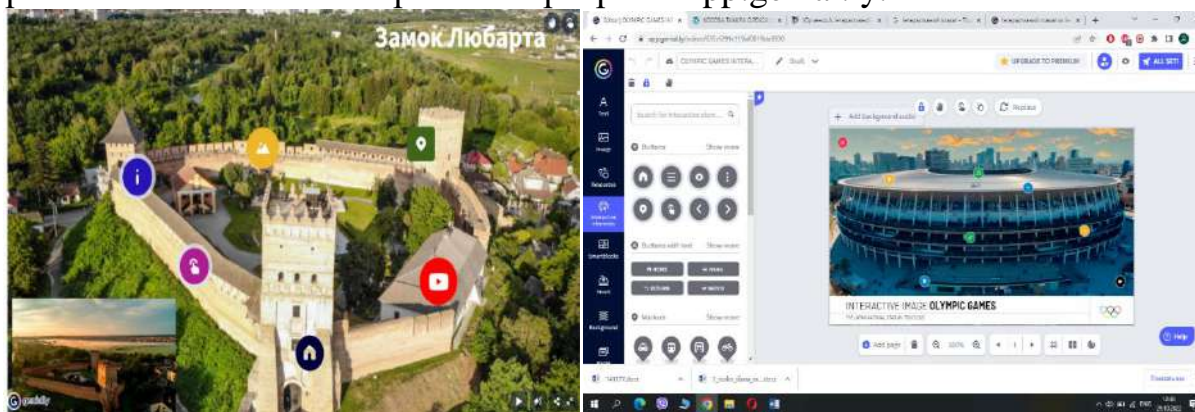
Замок Любарта

genially

OLYMPIC GAMES INTERA...

Draft

UPGRADE TO PREMIUM

ALL SET!

Text

Image

Resources

Interactive elements

Smartblocks

Insert

Background

Search for interactive elem...

Buttons

Show more

Buttons with text

Show more

Markers

Show more

Add background audio

Replace

INTERACTIVE IMAGE OLYMPIC GAMES

Add page

100%

Help

Show all